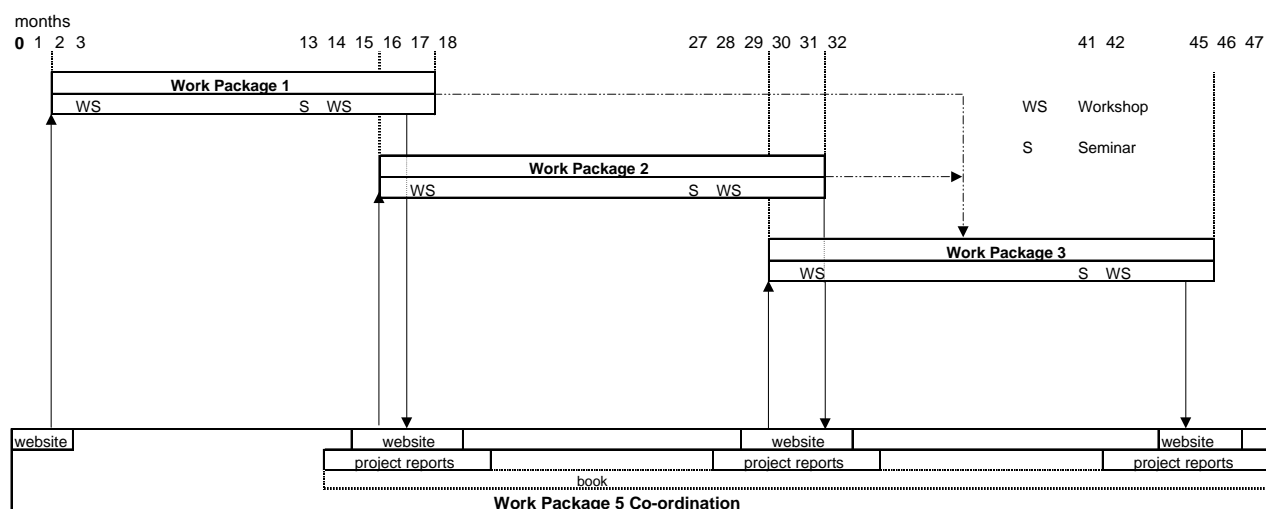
months
**0** 1 2 3 13 14 15 16 17 18 27 28 29 30 31 32 41 42 45 46 47

**Work Package 1**
WS S WS

WS Workshop

S Seminar

**Work Package 2**
WS S WS

**Work Package 3**
WS S WS

website website website website
project reports project reports project reports
book
**Work Package 5 Co-ordination**